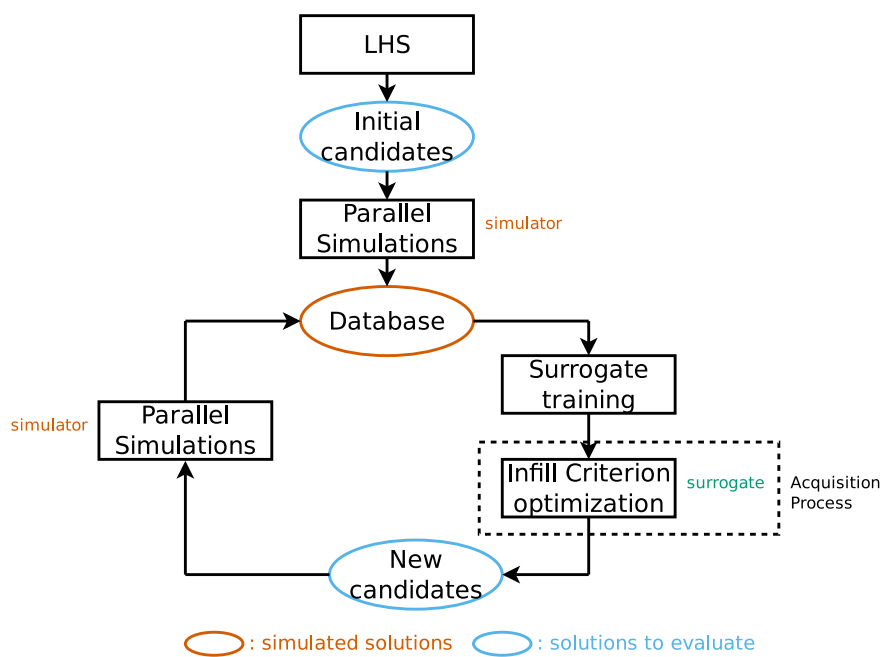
LHS

Initial candidates

Parallel Simulations

simulator

Database

Surrogate training

Infill Criterion optimization

surrogate

Acquisition Process

New candidates

Parallel Simulations

simulator

: simulated solutions

: solutions to evaluate